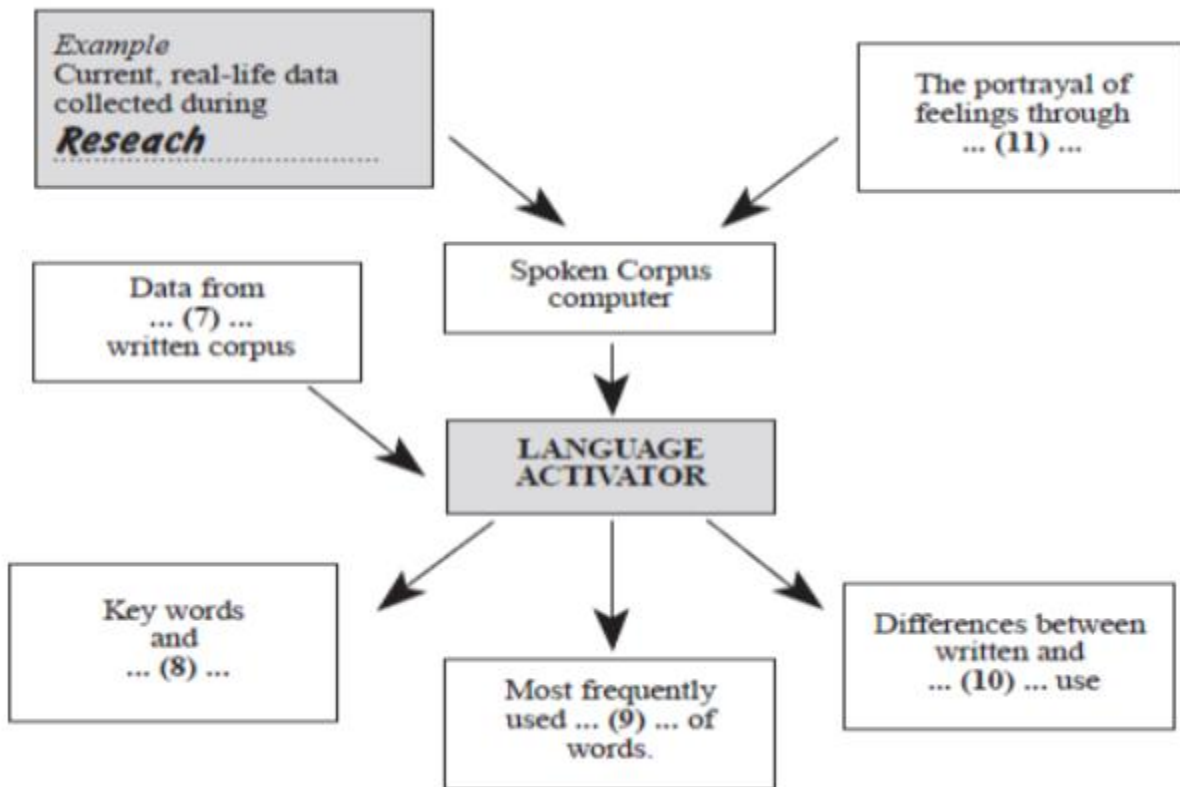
*Example*
Current, real-life data collected during
**Reseach**

The portrayal of feelings through ... **(11)** ...

Spoken Corpus computer

Data from ... **(7)** ... written corpus

**LANGUAGE ACTIVATOR**

Key words and ... **(8)** ...

Most frequently used ... **(9)** ... of words.

Differences between written and ... **(10)** ... use